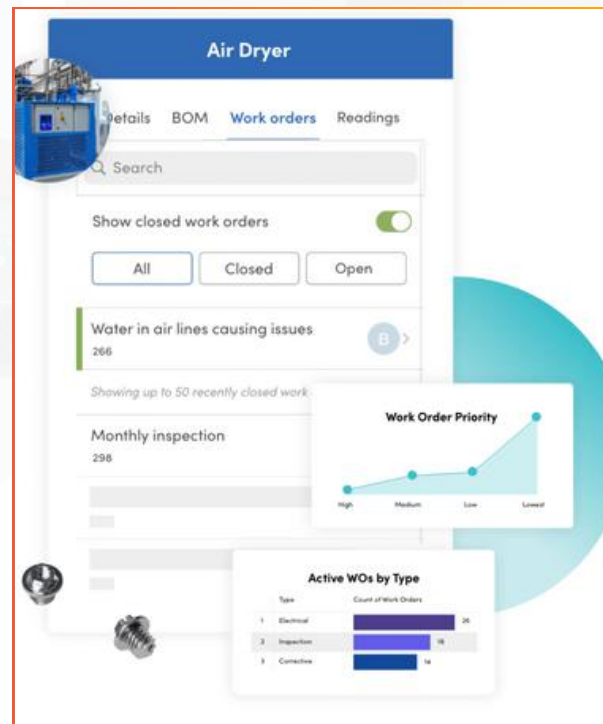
Air Dryer

etails BOM Work orders Readings

Search

Show closed work orders

All Closed Open

Water in air lines causing issues
266

B

Showing up to 50 recently closed work

Monthly inspection
298

Work Order Priority

High Medium Low Lowest

Active WOs by Type

| | Type | Count of Work Orders |
|---|---|---|
| 1 | Electrical | 26 |
| 2 | Inspection | 18 |
| 3 | Corrective | 14 |